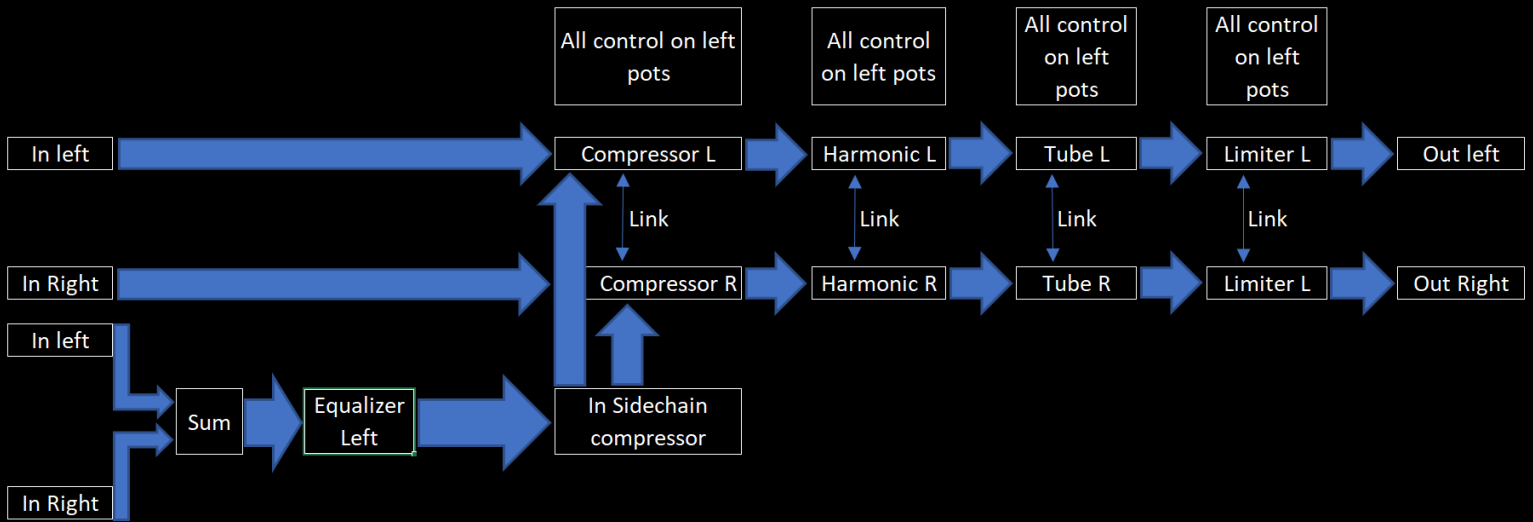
All control on left pots

All control on left pots

All control on left pots

All control on left pots

In left

Compressor L

Harmonic L

Tube L

Limiter L

Out left

Link

Link

Link

Link

In Right

Compressor R

Harmonic R

Tube R

Limiter L

Out Right

In left

Sum

Equalizer Left

In Sidechain compressor

In Right